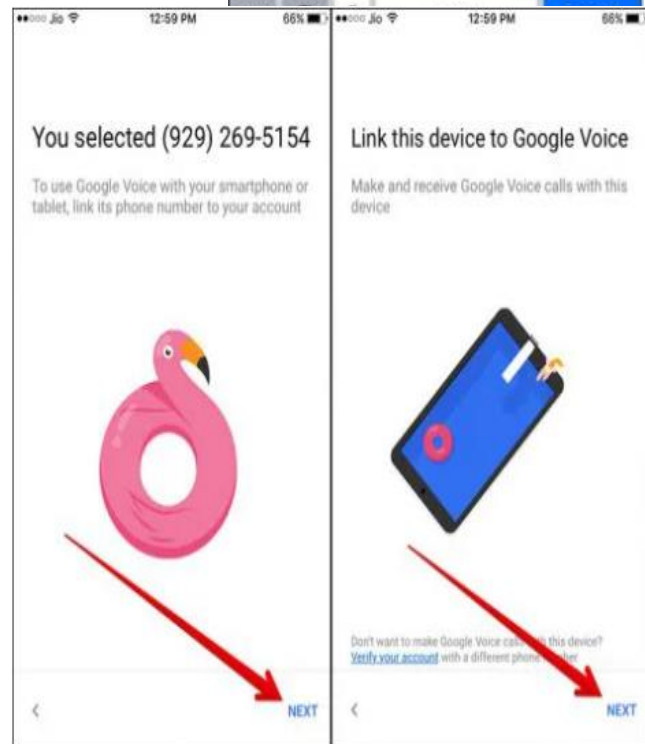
●●○○○ Jio 12:59 PM 66%

You selected (929) 269-5154

To use Google Voice with your smartphone or tablet, link its phone number to your account

<

NEXT

●●○○○ Jio 12:59 PM 66%

Link this device to Google Voice

Make and receive Google Voice calls with this device

Don't want to make Google Voice ca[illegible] this device? Verify your account with a different phone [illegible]

<

NEXT